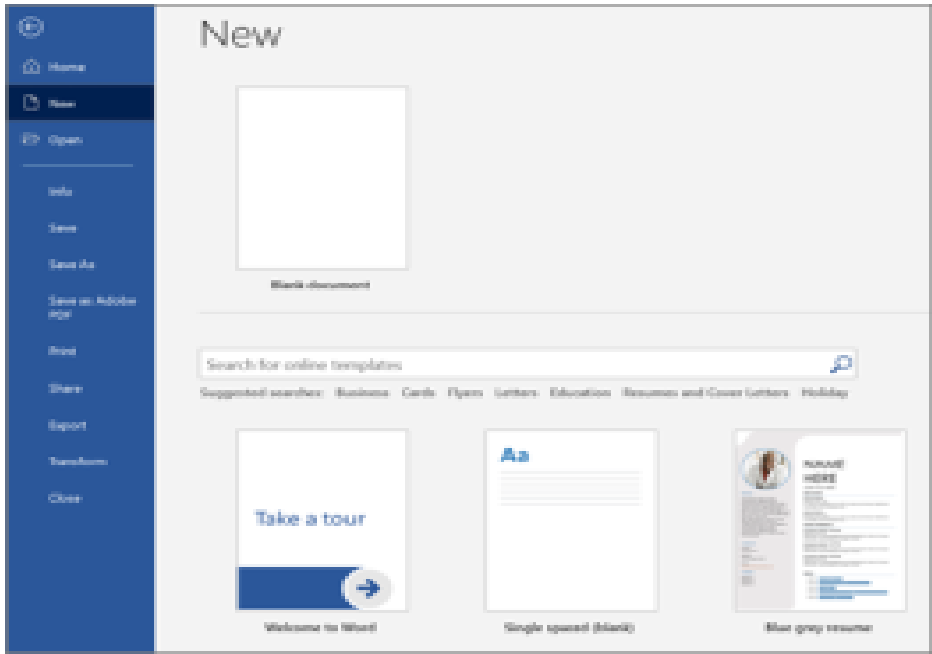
Home

New

Open

Info

Save

Save As

Save as Adobe PDF

Print

Share

Export

Transform

Close

New

Blank document

Search for online templates

Suggested searches: Business Cards Flyers Letters Education Resumes and Cover Letters Holiday

Take a tour

Welcome to Word

Aa

Single spaced (blank)

NAME HERE

Blue grey resume